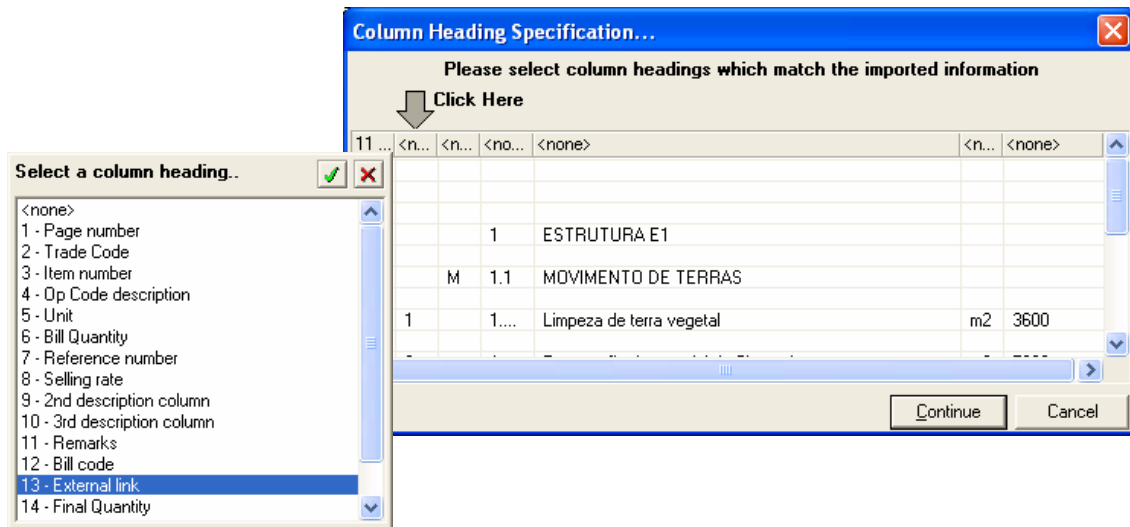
Column Heading Specification...

Please select column headings which match the imported information

Click Here

| 11 ... | <n... | <n... | <no... | <none> | <n... | <none> |
|---|---|---|---|---|---|---|
| | | | | | | |
| | | | | | | |
| | | | 1 | ESTRUTURA E1 | | |
| | | M | 1.1 | MOVIMENTO DE TERRAS | | |
| | 1 | | 1.... | Limpeza de terra vegetal | m2 | 3600 |
| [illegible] | | | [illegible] | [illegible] | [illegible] | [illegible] |

Continue
Cancel

Select a column heading..

<none>
1 - Page number
2 - Trade Code
3 - Item number
4 - Op Code description
5 - Unit
6 - Bill Quantity
7 - Reference number
8 - Selling rate
9 - 2nd description column
10 - 3rd description column
11 - Remarks
12 - Bill code
13 - External link
14 - Final Quantity